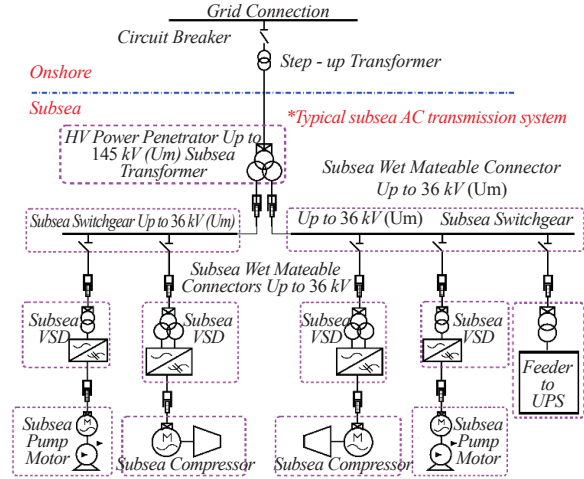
Grid Connection

Circuit Breaker

Step - up Transformer

Onshore

Subsea

*Typical subsea AC transmission system

HV Power Penetrator Up to 145 kV (Um) Subsea Transformer

Subsea Wet Mateable Connector Up to 36 kV (Um)

Subsea Switchgear Up to 36 kV (Um)

Up to 36 kV (Um) Subsea Switchgear

Subsea Wet Mateable Connectors Up to 36 kV

Subsea VSD

Subsea VSD

Subsea VSD

Subsea VSD

Feeder to UPS

Subsea Pump Motor

Subsea Compressor

Subsea Compressor

Subsea Pump Motor